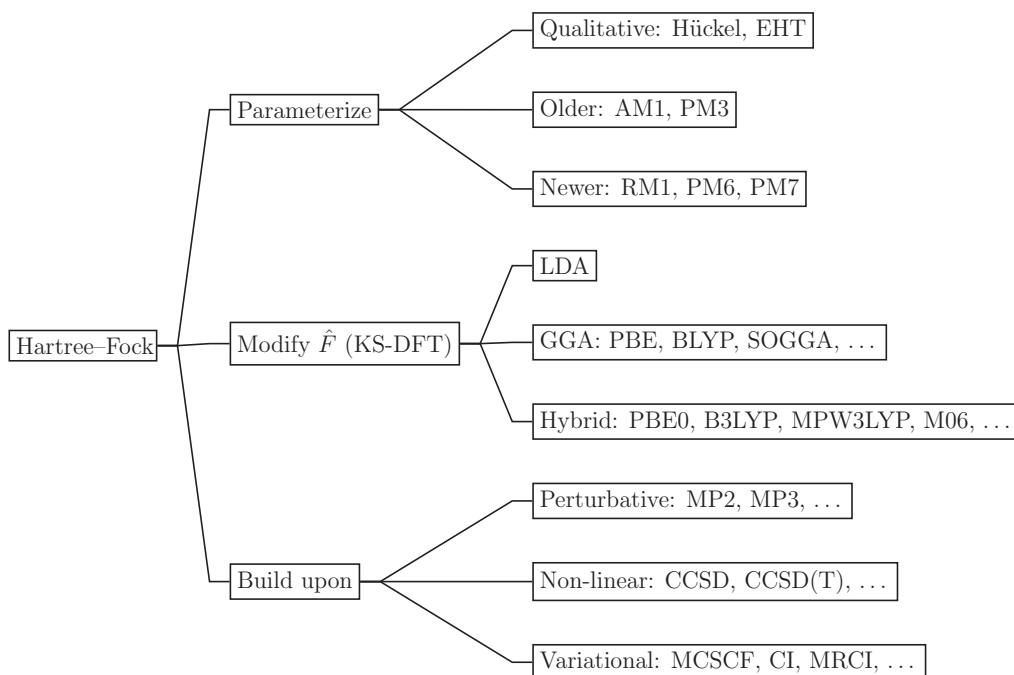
Hartree–Fock

Parameterize

Qualitative: Hückel, EHT

Older: AM1, PM3

Newer: RM1, PM6, PM7

Modify $\hat{F}$ (KS-DFT)

LDA

GGA: PBE, BLYP, SOGGA, ...

Hybrid: PBE0, B3LYP, MPW3LYP, M06, ...

Build upon

Perturbative: MP2, MP3, ...

Non-linear: CCSD, CCSD(T), ...

Variational: MCSCF, CI, MRCI, ...